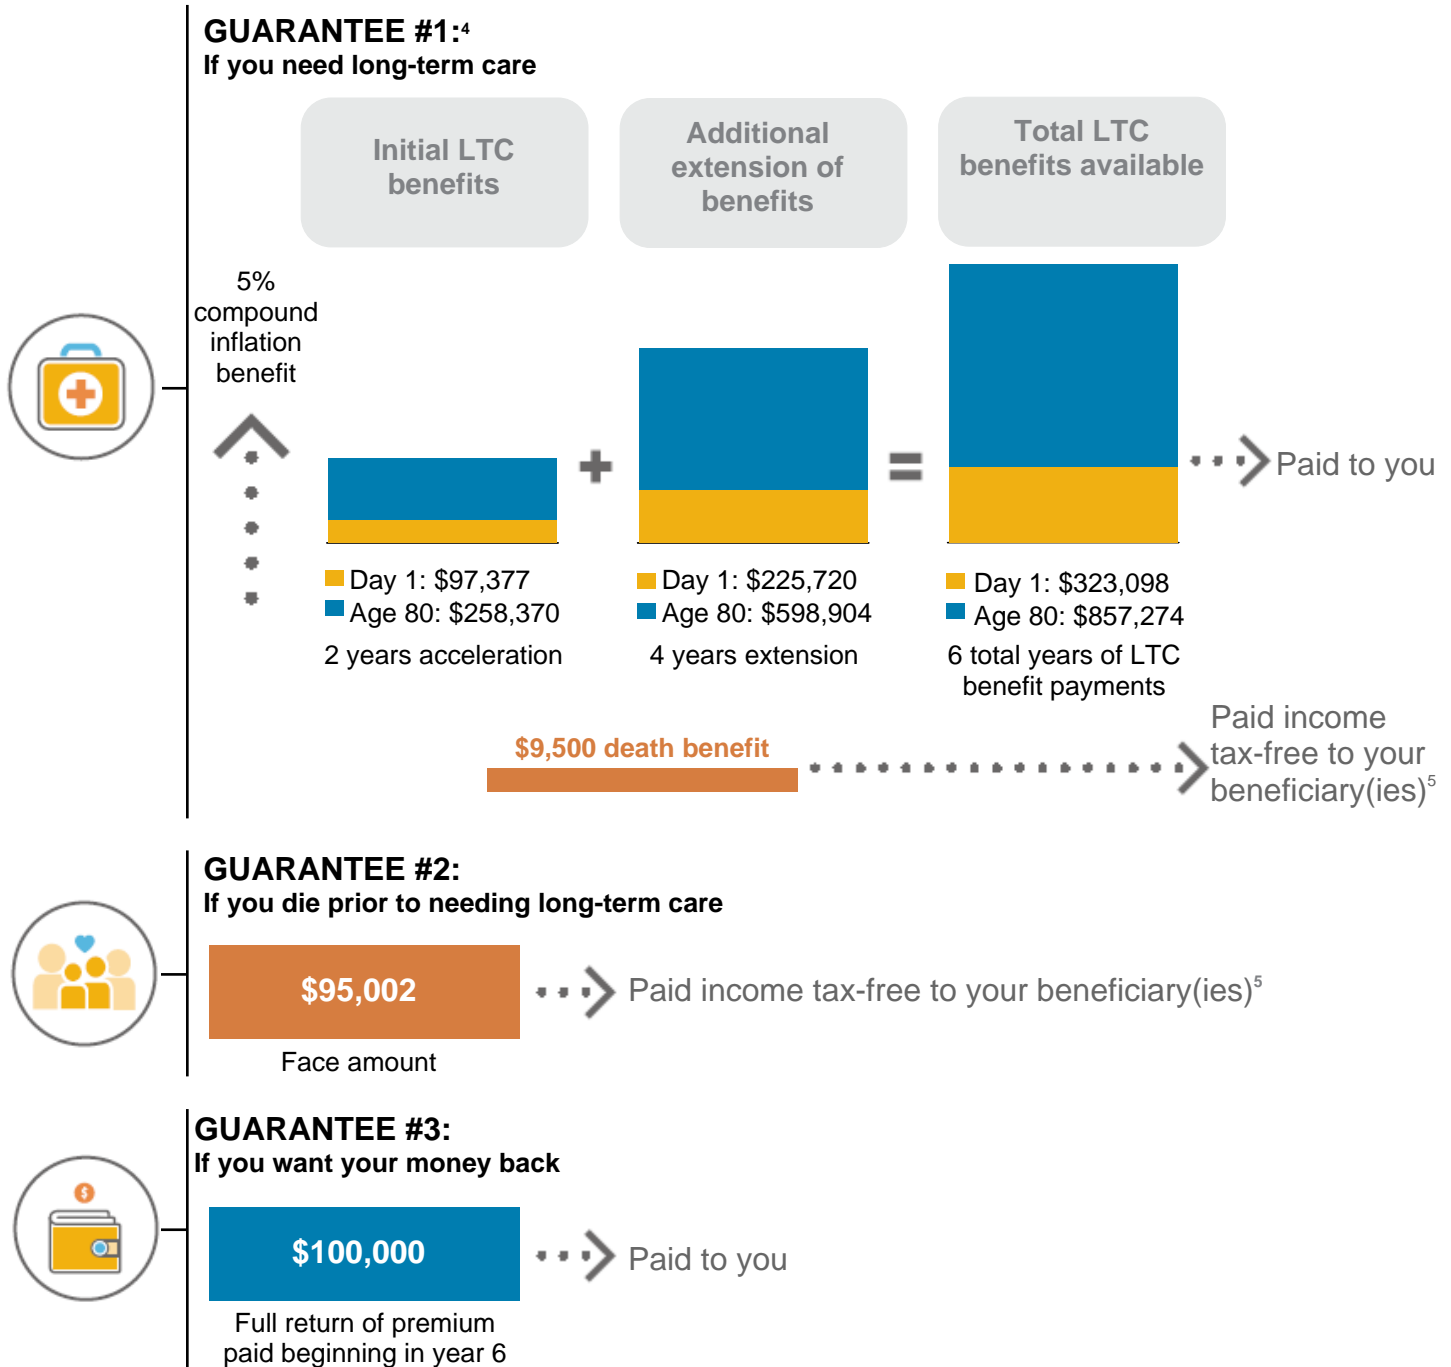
GUARANTEE #1:$^4$
If you need long-term care

Initial LTC benefits

Additional extension of benefits

Total LTC benefits available

5% compound inflation benefit

+

=

Paid to you

Day 1: $97,377
Age 80: $258,370
2 years acceleration

Day 1: $225,720
Age 80: $598,904
4 years extension

Day 1: $323,098
Age 80: $857,274
6 total years of LTC benefit payments

$9,500 death benefit

Paid income tax-free to your beneficiary(ies)$^5$

GUARANTEE #2:
If you die prior to needing long-term care

$95,002
Face amount

Paid income tax-free to your beneficiary(ies)$^5$

GUARANTEE #3:
If you want your money back

$

$100,000
Full return of premium paid beginning in year 6

Paid to you